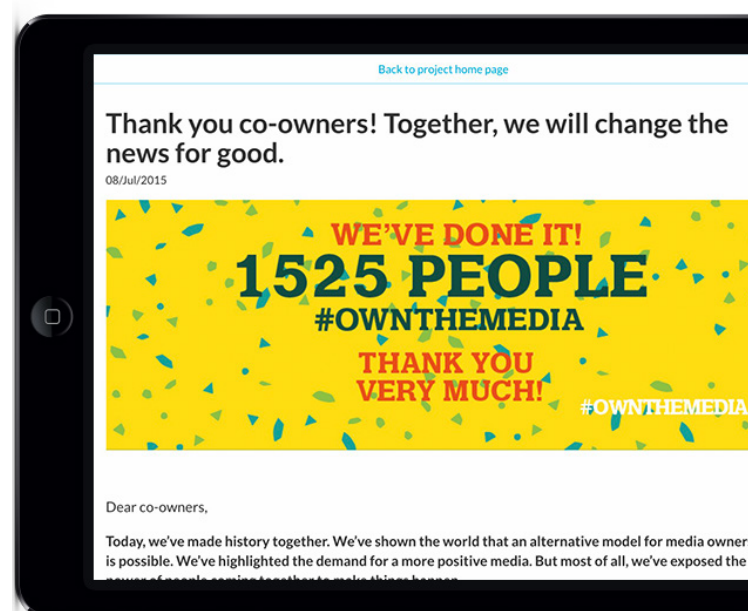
Back to project home page

Thank you co-owners! Together, we will change the news for good.

08/Jul/2015

WE'VE DONE IT!
1525 PEOPLE
#OWNTHEMEDIA
THANK YOU
VERY MUCH!
#OWNTHEMEDIA

Dear co-owners,

Today, we've made history together. We've shown the world that an alternative model for media owner is possible. We've highlighted the demand for a more positive media. But most of all, we've exposed the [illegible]